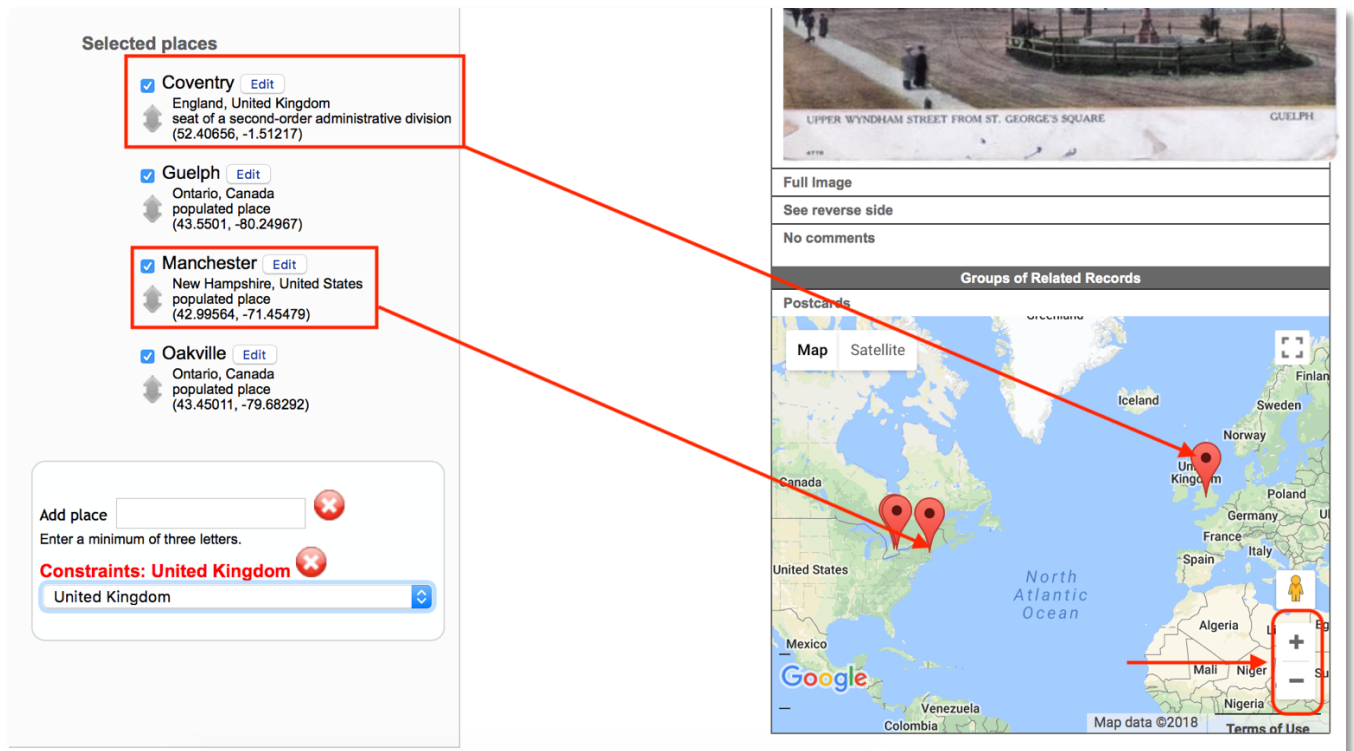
Selected places

Coventry Edit
England, United Kingdom
seat of a second-order administrative division
(52.40656, -1.51217)

Guelph Edit
Ontario, Canada
populated place
(43.5501, -80.24967)

Manchester Edit
New Hampshire, United States
populated place
(42.99564, -71.45479)

Oakville Edit
Ontario, Canada
populated place
(43.45011, -79.68292)

Add place
Enter a minimum of three letters.
Constraints: United Kingdom
United Kingdom

UPPER WYNDHAM STREET FROM ST. GEORGE'S SQUARE GUELPH

Full Image
See reverse side
No comments
Groups of Related Records
Postcards

Map Satellite
Greenland
Iceland
Finland
Sweden
Norway
United Kingdom
Canada
Poland
Germany
France
Italy
Spain
United States
North Atlantic Ocean
Algeria
Mexico
Mali
Niger
Nigeria
Venezuela
Colombia
Google
Map data ©2018
Terms of Use